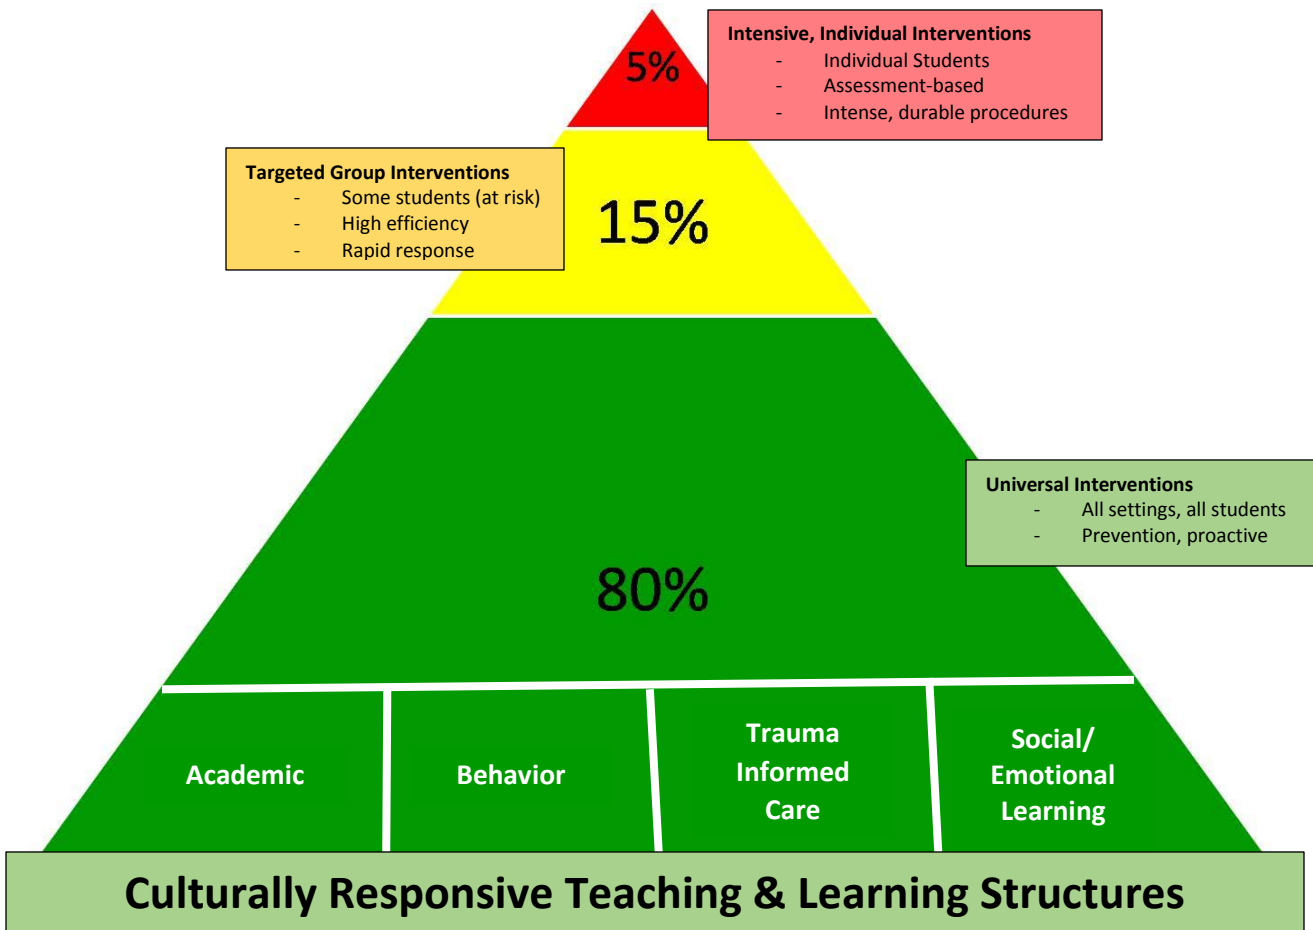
5%

Intensive, Individual Interventions
- Individual Students
- Assessment-based
- Intense, durable procedures

Targeted Group Interventions
- Some students (at risk)
- High efficiency
- Rapid response

15%

Universal Interventions
- All settings, all students
- Prevention, proactive

80%

Academic

Behavior

Trauma Informed Care

Social/ Emotional Learning

Culturally Responsive Teaching & Learning Structures